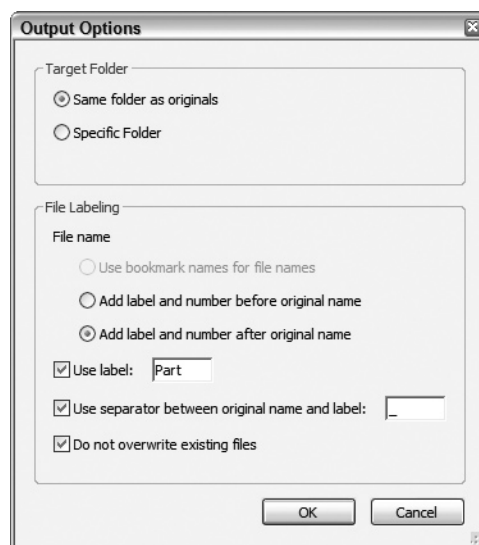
Output Options

Target Folder

Same folder as originals

Specific Folder

File Labeling

File name

Use bookmark names for file names

Add label and number before original name

Add label and number after original name

Use label: Part

Use separator between original name and label: _

Do not overwrite existing files

OK

Cancel